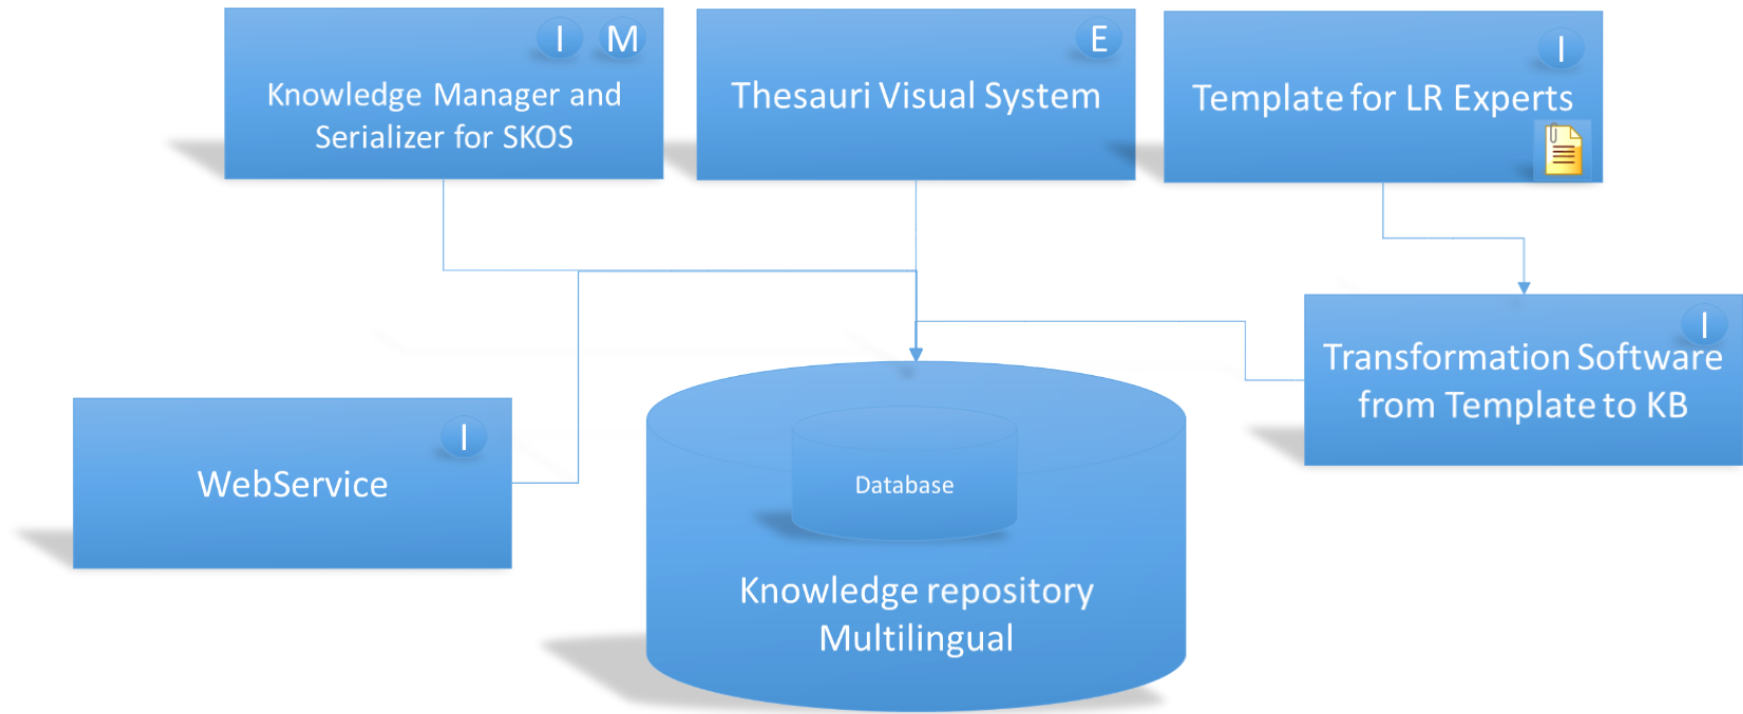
I M
Knowledge Manager and Serializer for SKOS

E
Thesauri Visual System

I
Template for LR Experts

I
Transformation Software from Template to KB

I
WebService

Database

Knowledge repository Multilingual